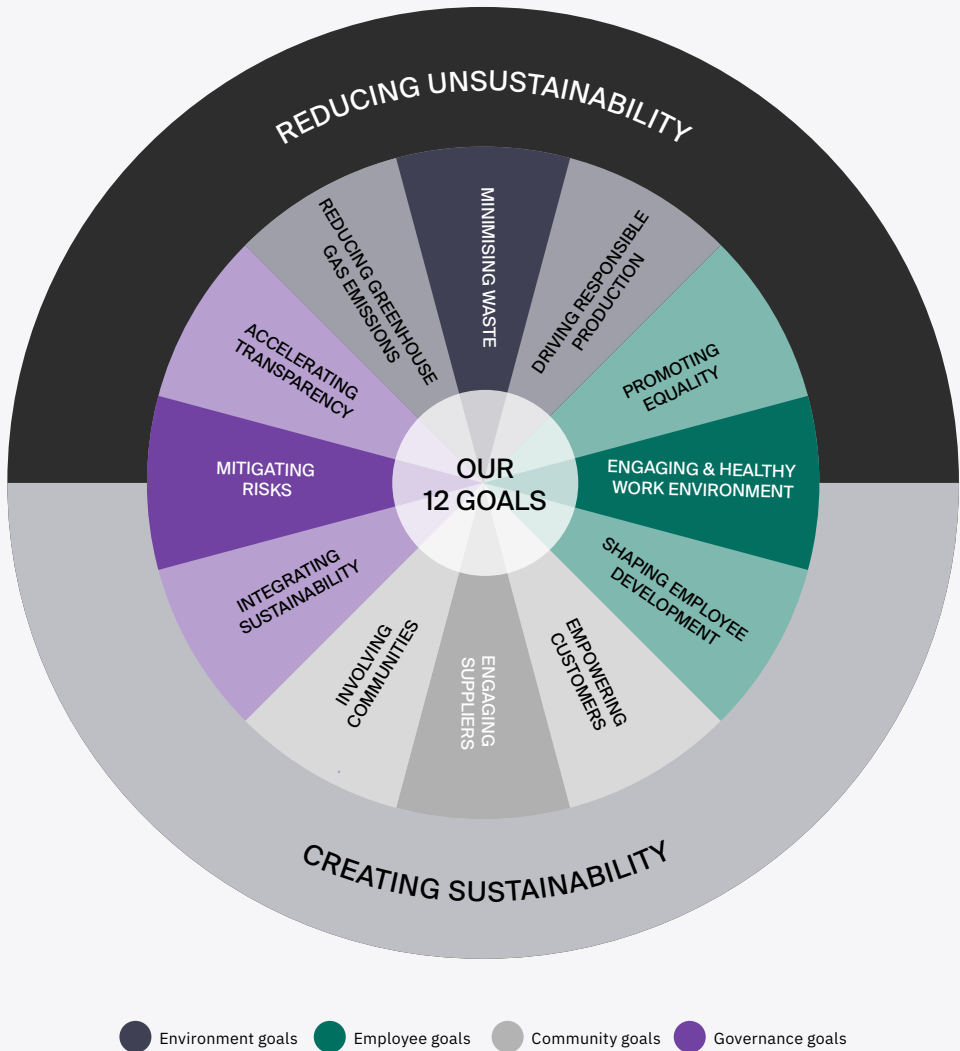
REDUCING UNSUSTAINABILITY

REDUCING GREENHOUSE GAS EMISSIONS

MINIMISING WASTE

DRIVING RESPONSIBLE PRODUCTION

ACCELERATING TRANSPARENCY

PROMOTING EQUALITY

MITIGATING RISKS

OUR 12 GOALS

ENGAGING & HEALTHY WORK ENVIRONMENT

INTEGRATING SUSTAINABILITY

SHAPING EMPLOYEE DEVELOPMENT

INVOLVING COMMUNITIES

ENGAGING SUPPLIERS

EMPOWERING CUSTOMERS

CREATING SUSTAINABILITY

Environment goals Employee goals Community goals Governance goals